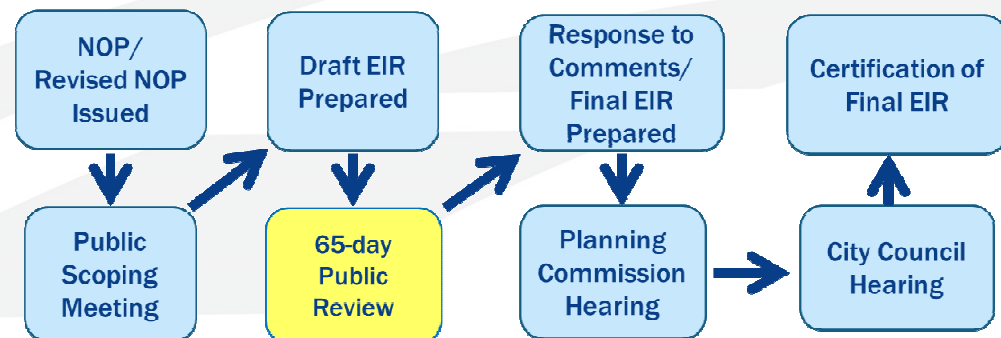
NOP/ Revised NOP Issued

Public Scoping Meeting

Draft EIR Prepared

65-day Public Review

Response to Comments/ Final EIR Prepared

Planning Commission Hearing

City Council Hearing

Certification of Final EIR